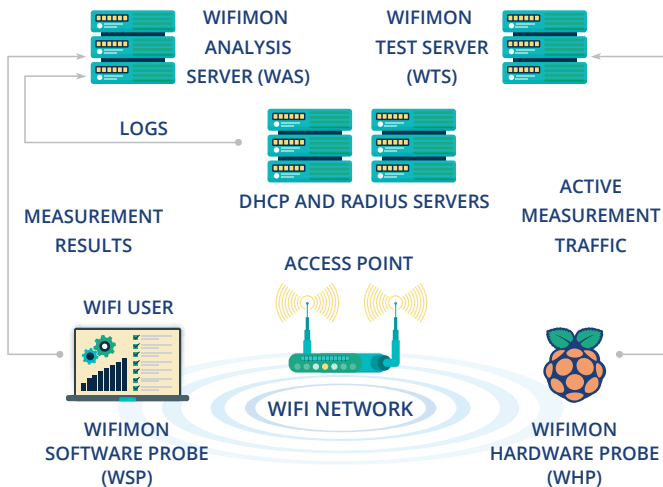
WIFIMON
ANALYSIS
SERVER (WAS)

WIFIMON
TEST SERVER
(WTS)

LOGS

DHCP AND RADIUS SERVERS

MEASUREMENT
RESULTS

ACTIVE
MEASUREMENT
TRAFFIC

ACCESS POINT

WIFI USER

WIFI NETWORK

WIFIMON
SOFTWARE PROBE
(WSP)

WIFIMON
HARDWARE PROBE
(WHP)